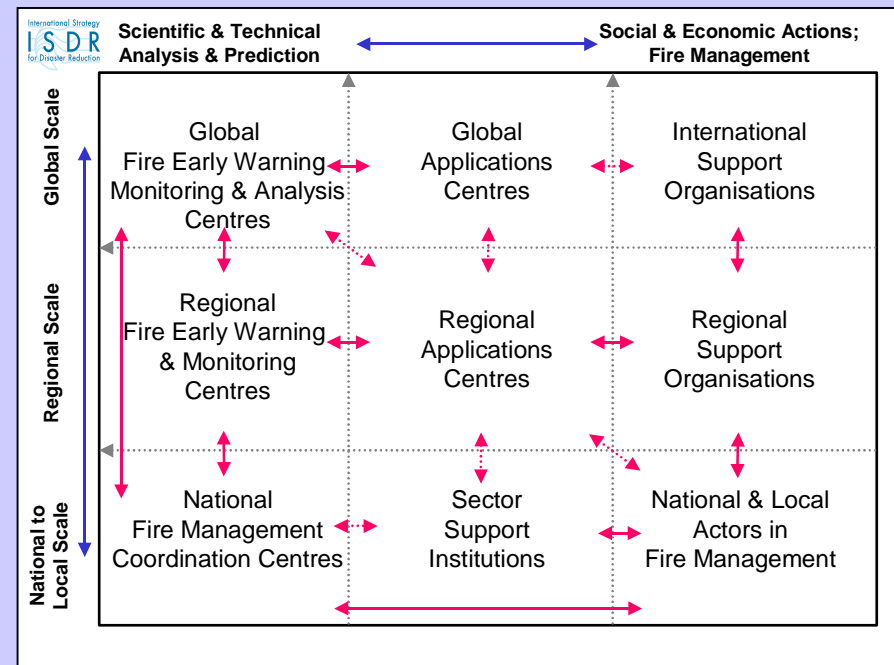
International Strategy ISDR for Disaster Reduction

Scientific & Technical Analysis & Prediction

Social & Economic Actions; Fire Management

Global Scale

Regional Scale

National to Local Scale

Global Fire Early Warning Monitoring & Analysis Centres

Global Applications Centres

International Support Organisations

Regional Fire Early Warning & Monitoring Centres

Regional Applications Centres

Regional Support Organisations

National Fire Management Coordination Centres

Sector Support Institutions

National & Local Actors in Fire Management